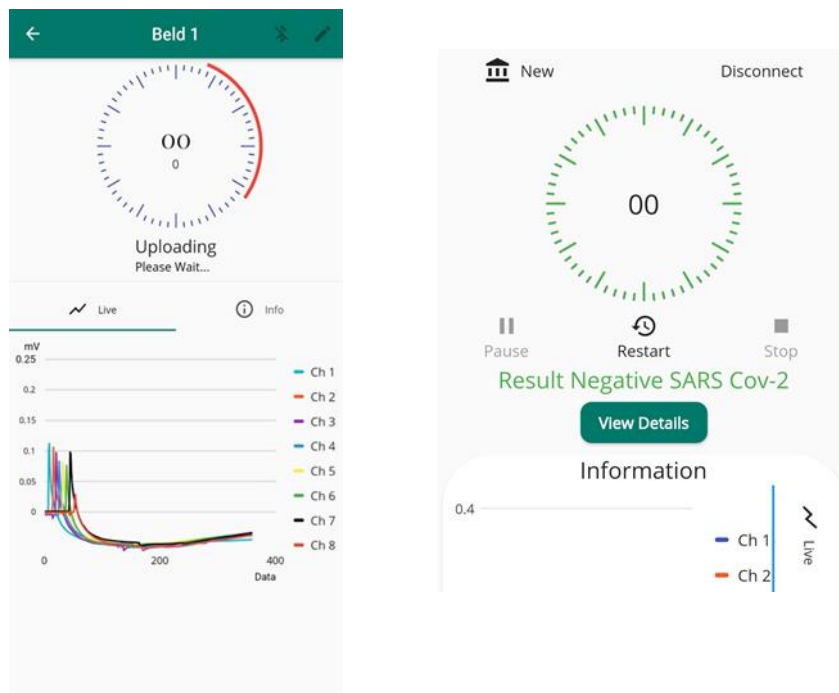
Beld 1

00
0

Uploading
Please Wait...

Live

Info

mV
0.25
0.2
0.15
0.1
0.05
0
0
200
400
Data

Ch 1
Ch 2
Ch 3
Ch 4
Ch 5
Ch 6
Ch 7
Ch 8

New

Disconnect

00

Pause

Restart

Stop

Result Negative SARS Cov-2

View Details

Information

0.4

Ch 1
Ch 2

Live